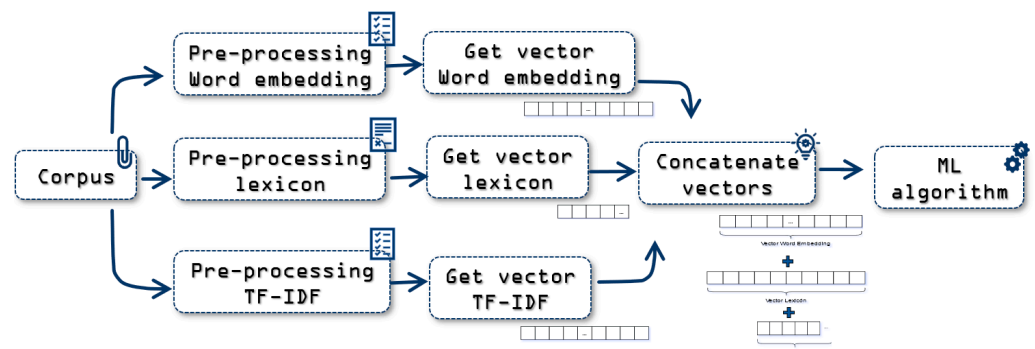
Pre-processing Word embedding

Get vector Word embedding

Corpus

Pre-processing lexicon

Get vector lexicon

Concatenate vectors

ML algorithm

Pre-processing TF-IDF

Get vector TF-IDF

Vector Word Embedding

+

Vector Lexicon

+